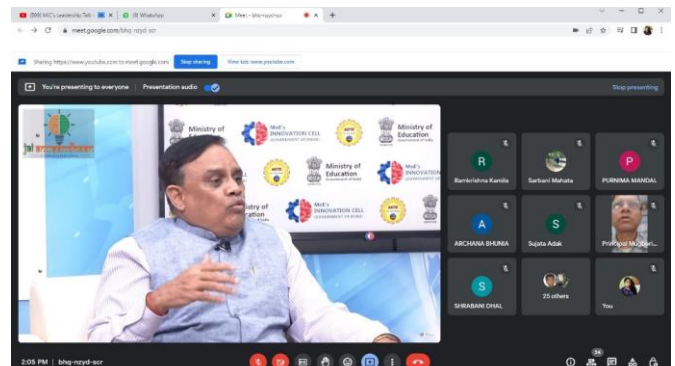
(999) MIC's Leadership Talk
(8) WhatsApp
Meet - bhq-nzyd-scr
meet.google.com/bhq-nzyd-scr
Sharing https://www.youtube.com to meet.google.com
Stop sharing
View tab: www.youtube.com
You're presenting to everyone
Presentation audio
Stop presenting
Ministry of Education
MoE's INNOVATION CELL
Ministry of Education
MoE's INNOVATION CELL
Ministry of Education
MoE's INNOVATION CELL
R
Ramkrishna Kamila
Sarbani Mahata
P
PURNIMA MANDAL
A
ARCHANA BHUNIA
S
Sujata Adak
Principal Mugberi...
S
SHRABANI DHAL
25 others
You
2:05 PM | bhq-nzyd-scr
34